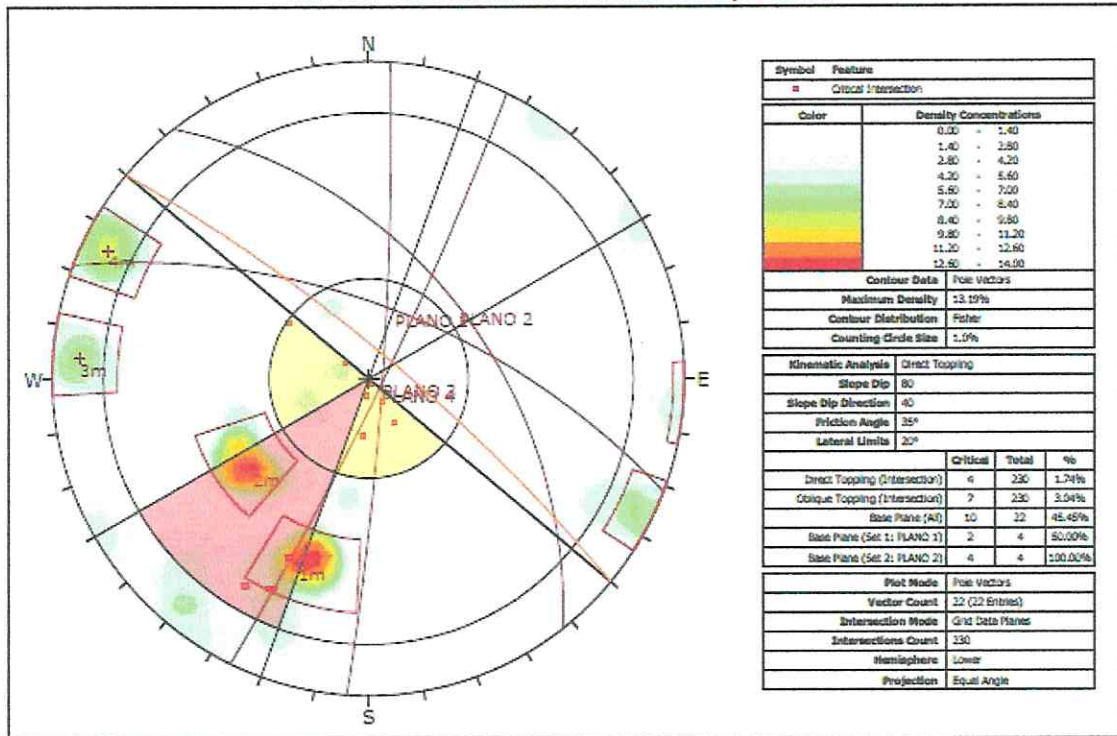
N
W
E
S
PLANO 1PLANO 2
PLANO 3
PLANO 4
4m
3m
2m
1m

| Symbol | Feature |
|---|---|
| ▪ | Critical Intersection |

| Color | Density Concentrations |
|---|---|
| | 0.00 - 1.40 |
| | 1.40 - 2.80 |
| | 2.80 - 4.20 |
| | 4.20 - 5.60 |
| | 5.60 - 7.00 |
| | 7.00 - 8.40 |
| | 8.40 - 9.80 |
| | 9.80 - 11.20 |
| | 11.20 - 12.60 |
| | 12.60 - 14.00 |

| | |
|---|---|
| Contour Data | Pole Vectors |
| Maximum Density | 13.19% |
| Contour Distribution | Fisher |
| Counting Circle Size | 1.0% |

| | |
|---|---|
| Kinematic Analysis | Direct Toppling |
| Slope Dip | 80 |
| Slope Dip Direction | 40 |
| Friction Angle | 35° |
| Lateral Limits | 20° |

| | Critical | Total | % |
|---|---|---|---|
| Direct Toppling (Intersection) | 4 | 230 | 1.74% |
| Oblique Toppling (Intersection) | 7 | 230 | 3.04% |
| Base Plane (All) | 10 | 22 | 45.45% |
| Base Plane (Set 1: PLANO 1) | 2 | 4 | 50.00% |
| Base Plane (Set 2: PLANO 2) | 4 | 4 | 100.00% |

| | |
|---|---|
| Plot Mode | Pole Vectors |
| Vector Count | 22 (22 Entries) |
| Intersection Mode | Grid Data Planes |
| Intersections Count | 230 |
| Hemisphere | Lower |
| Projection | Equal Angle |